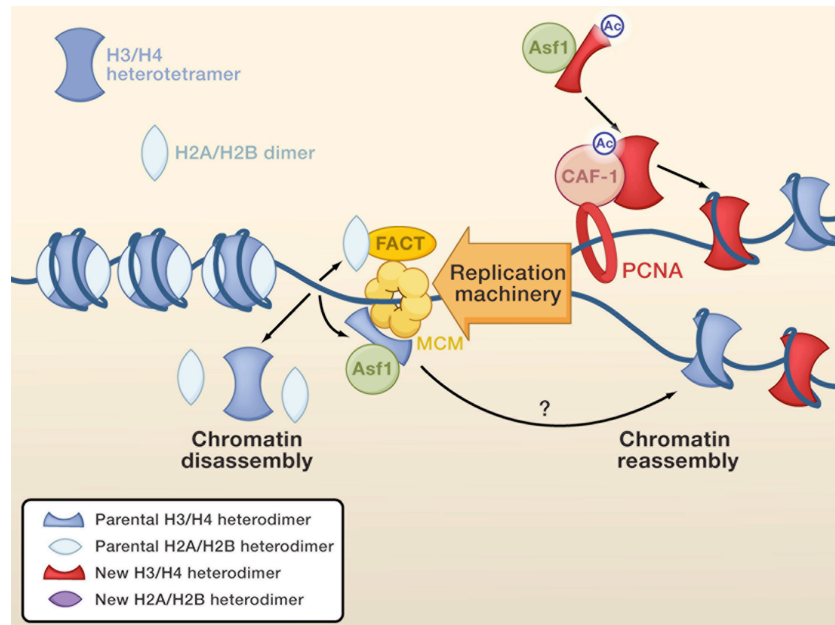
H3/H4 heterotetramer

H2A/H2B dimer

Asf1

Ac

Ac

CAF-1

FACT

Replication machinery

PCNA

MCM

Asf1

?

Chromatin disassembly

Chromatin reassembly

Parental H3/H4 heterodimer
Parental H2A/H2B heterodimer
New H3/H4 heterodimer
New H2A/H2B heterodimer